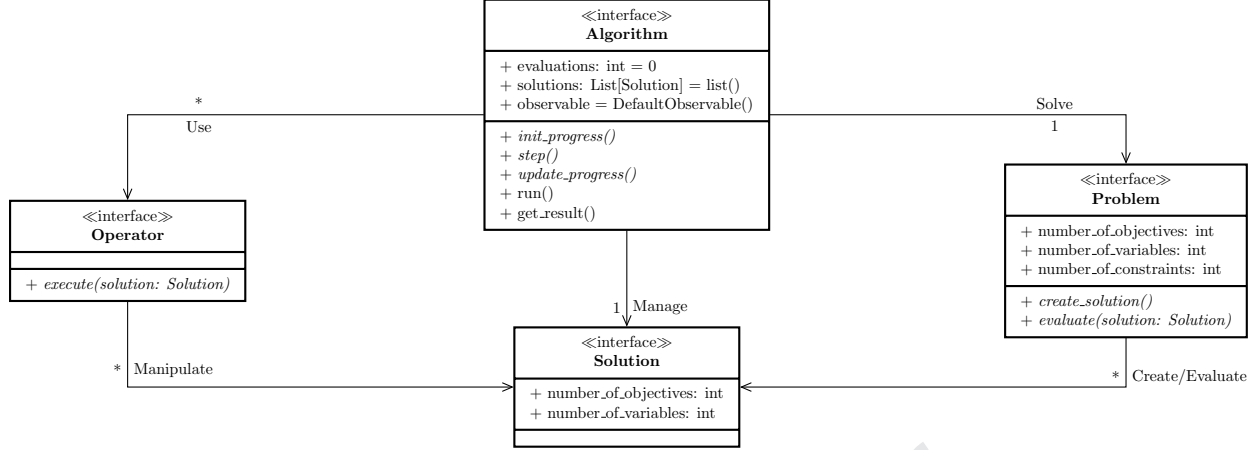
≪interface≫
**Algorithm**

+ evaluations: int = 0
+ solutions: List[Solution] = list()
+ observable = DefaultObservable()

+ *init_progress()*
+ *step()*
+ *update_progress()*
+ run()
+ get_result()

*
Use

Solve
1

≪interface≫
**Operator**

+ *execute(solution: Solution)*

≪interface≫
**Problem**

+ number_of_objectives: int
+ number_of_variables: int
+ number_of_constraints: int

+ *create_solution()*
+ *evaluate(solution: Solution)*

1 Manage

≪interface≫
**Solution**

+ number_of_objectives: int
+ number_of_variables: int

* Manipulate

* Create/Evaluate